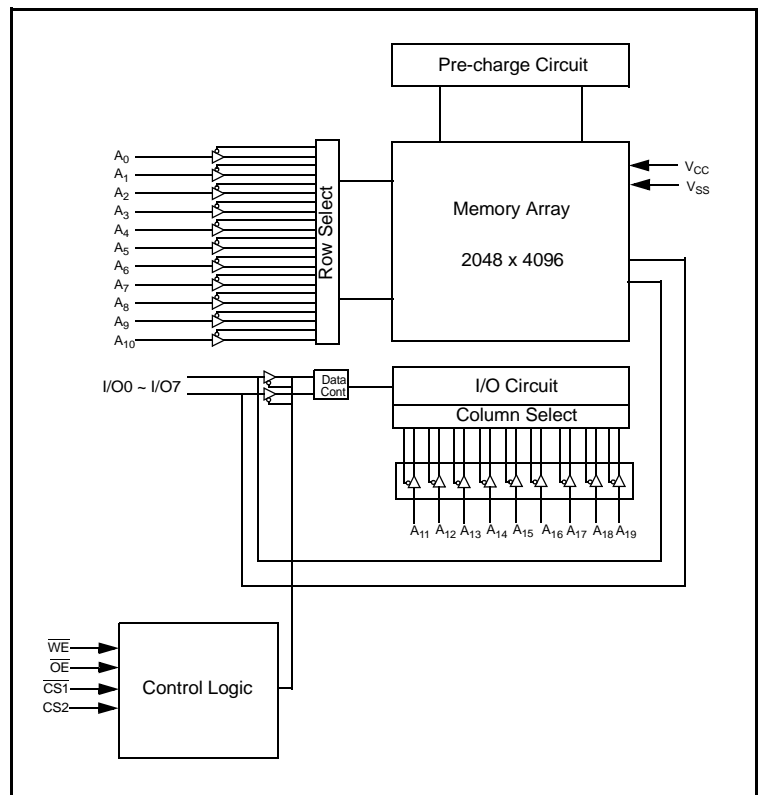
Pre-charge Circuit

$A_0$
$A_1$
$A_2$
$A_3$
$A_4$
$A_5$
$A_6$
$A_7$
$A_8$
$A_9$
$A_{10}$

Row Select

Memory Array

2048 x 4096

$V_{CC}$
$V_{SS}$

I/O0 ~ I/O7

Data Cont

I/O Circuit

Column Select

$A_{11}$ $A_{12}$ $A_{13}$ $A_{14}$ $A_{15}$ $A_{16}$ $A_{17}$ $A_{18}$ $A_{19}$

$\overline{WE}$
$\overline{OE}$
$\overline{CS1}$
CS2

Control Logic